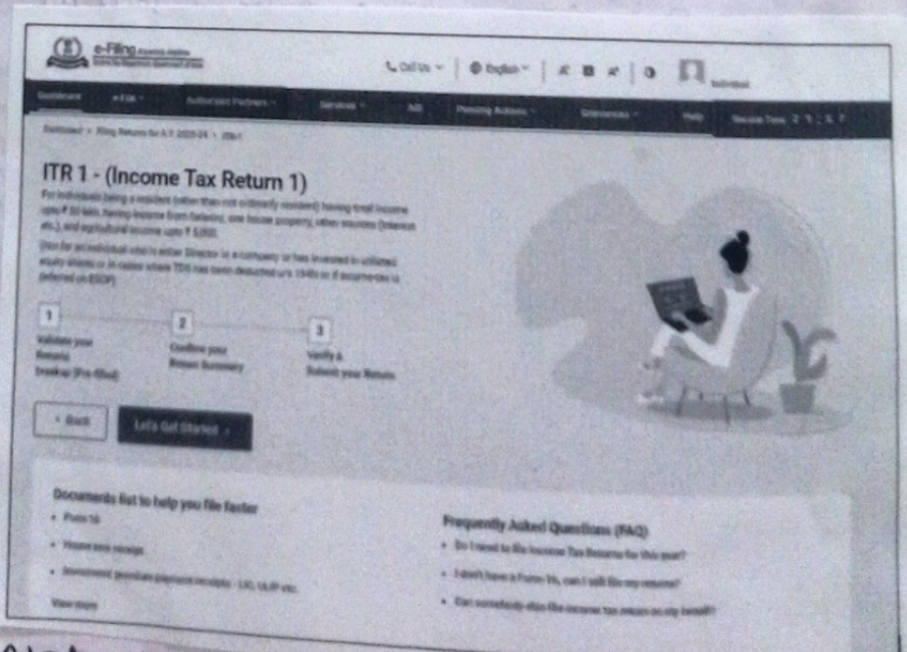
e-Filing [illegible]

Call Us | English | A A A | Individual

Dashboard | e-File | Authorised Partners | Services | AIS | Pending Actions | Grievances | Help | Session Time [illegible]

Dashboard > Filing Returns for A.Y. 2023-24 > ITR-1

ITR 1 - (Income Tax Return 1)

For individuals being a resident (other than not ordinarily resident) having total income upto ₹ 50 lakh, having Income from Salaries, one house property, other sources (Interest etc.), and agricultural income upto ₹ 5,000.

(Not for an individual who is either Director in a company or has invested in unlisted equity shares or in cases where TDS has been deducted u/s 194N or if income-tax is deferred on ESOP)

1 Validate your Returns breakup (Pre-filled)

2 Confirm your Return Summary

3 Verify & Submit your Return

< Back

Let's Get Started >

Documents list to help you file faster

• Form 16

• House rent receipt

• Investment /premium payment receipts - LIC, ULIP etc.

View more

Frequently Asked Questions (FAQ)

• Do I need to file Income Tax Returns for this year?

• I don't have a Form 16, can I still file my returns?

• Can somebody else file income tax return on my behalf?